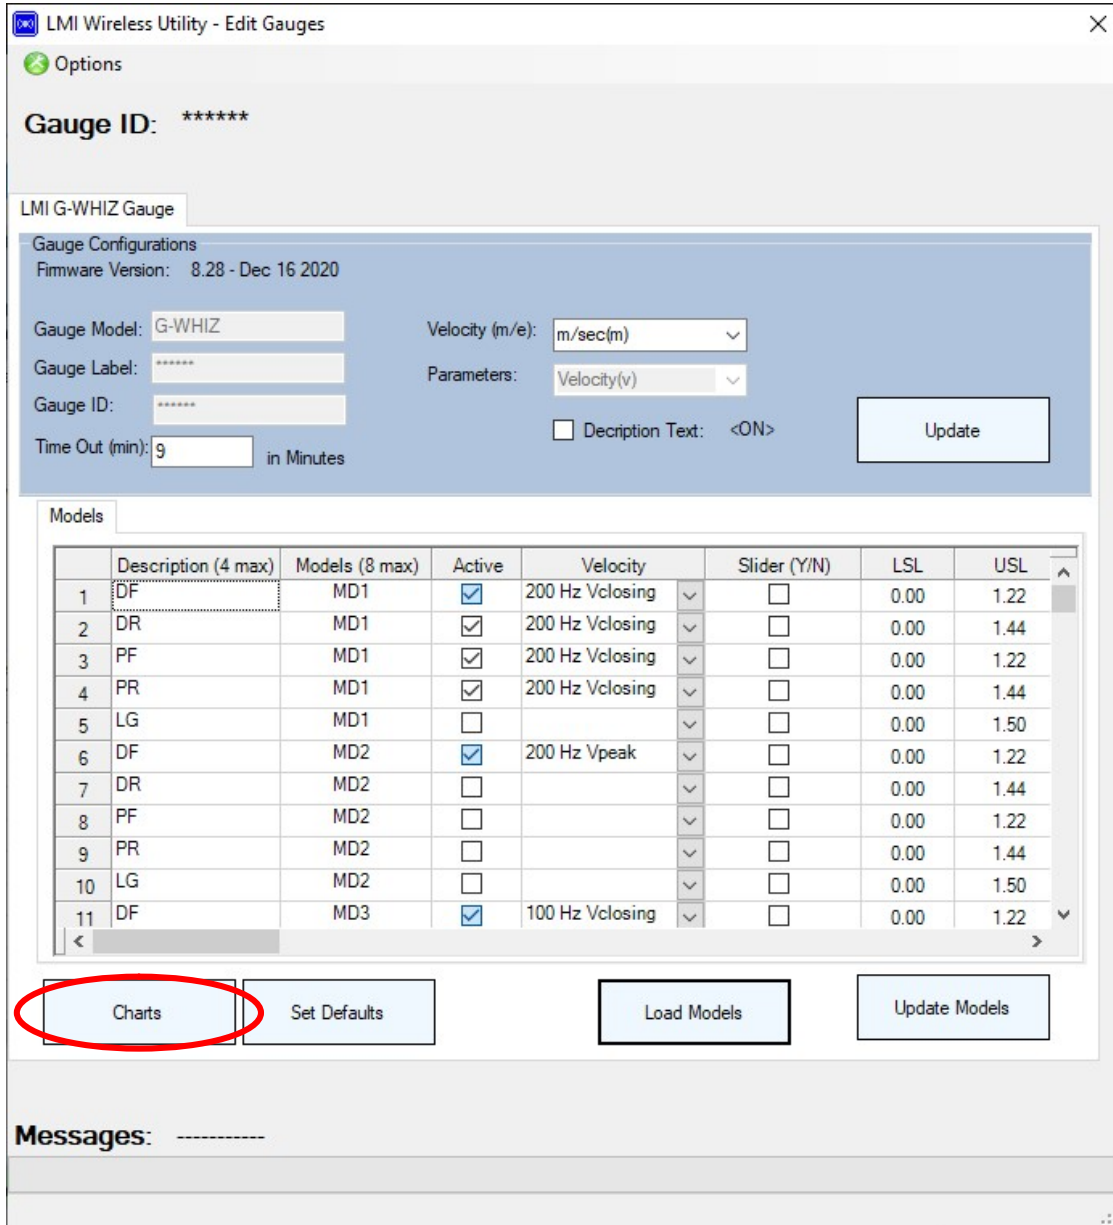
LMI Wireless Utility - Edit Gauges

Options

Gauge ID: ******

LMI G-WHIZ Gauge

Gauge Configurations
Firmware Version: 8.28 - Dec 16 2020

Gauge Model: G-WHIZ
Gauge Label: ******
Gauge ID: ******
Time Out (min): 9 in Minutes

Velocity (m/e): m/sec(m)
Parameters: Velocity(v)
Decription Text: <ON>

Update

Models

| | Description (4 max) | Models (8 max) | Active | Velocity | Slider (Y/N) | LSL | USL |
|---|---|---|---|---|---|---|---|
| 1 | DF | MD1 | ☑ | 200 Hz Vclosing | ☐ | 0.00 | 1.22 |
| 2 | DR | MD1 | ☑ | 200 Hz Vclosing | ☐ | 0.00 | 1.44 |
| 3 | PF | MD1 | ☑ | 200 Hz Vclosing | ☐ | 0.00 | 1.22 |
| 4 | PR | MD1 | ☑ | 200 Hz Vclosing | ☐ | 0.00 | 1.44 |
| 5 | LG | MD1 | ☐ | | ☐ | 0.00 | 1.50 |
| 6 | DF | MD2 | ☑ | 200 Hz Vpeak | ☐ | 0.00 | 1.22 |
| 7 | DR | MD2 | ☐ | | ☐ | 0.00 | 1.44 |
| 8 | PF | MD2 | ☐ | | ☐ | 0.00 | 1.22 |
| 9 | PR | MD2 | ☐ | | ☐ | 0.00 | 1.44 |
| 10 | LG | MD2 | ☐ | | ☐ | 0.00 | 1.50 |
| 11 | DF | MD3 | ☑ | 100 Hz Vclosing | ☐ | 0.00 | 1.22 |

Charts Set Defaults Load Models Update Models

Messages: -----------